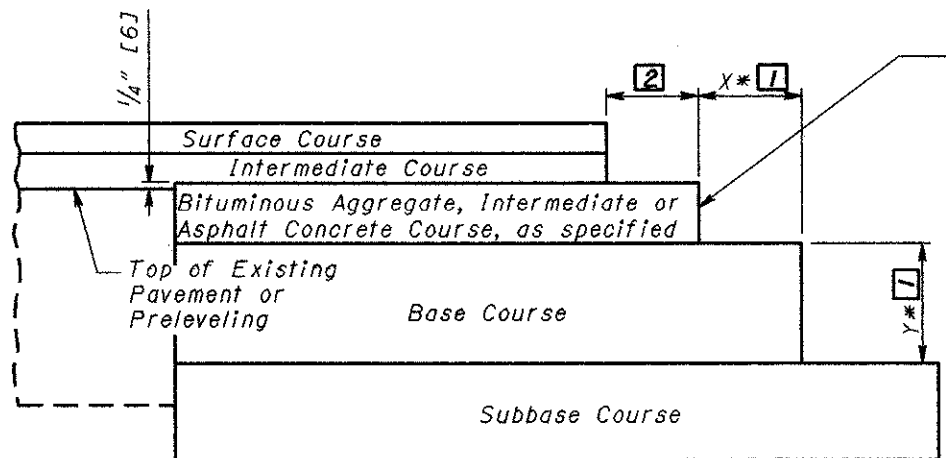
$\frac{1}{4}$" [6]

2

X * 1

Surface Course

Intermediate Course

Bituminous Aggregate, Intermediate or Asphalt Concrete Course, as specified

Top of Existing Pavement or Preleveling

Base Course

Y * 1

Subbase Course